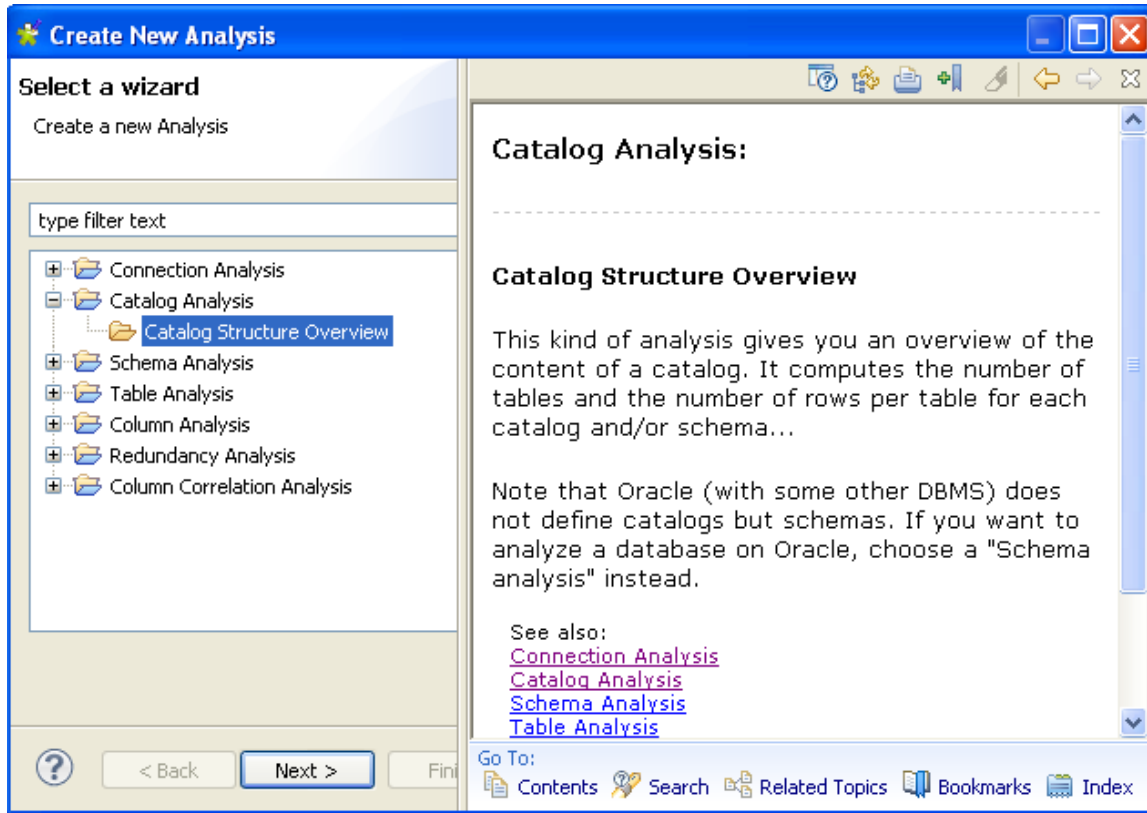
Create New Analysis

Select a wizard

Create a new Analysis

type filter text

Connection Analysis
Catalog Analysis
Catalog Structure Overview
Schema Analysis
Table Analysis
Column Analysis
Redundancy Analysis
Column Correlation Analysis

?

< Back

Next >

Fini

Catalog Analysis:

Catalog Structure Overview

This kind of analysis gives you an overview of the content of a catalog. It computes the number of tables and the number of rows per table for each catalog and/or schema...

Note that Oracle (with some other DBMS) does not define catalogs but schemas. If you want to analyze a database on Oracle, choose a "Schema analysis" instead.

See also:
Connection Analysis
Catalog Analysis
Schema Analysis
Table Analysis

Go To:
Contents Search Related Topics Bookmarks Index